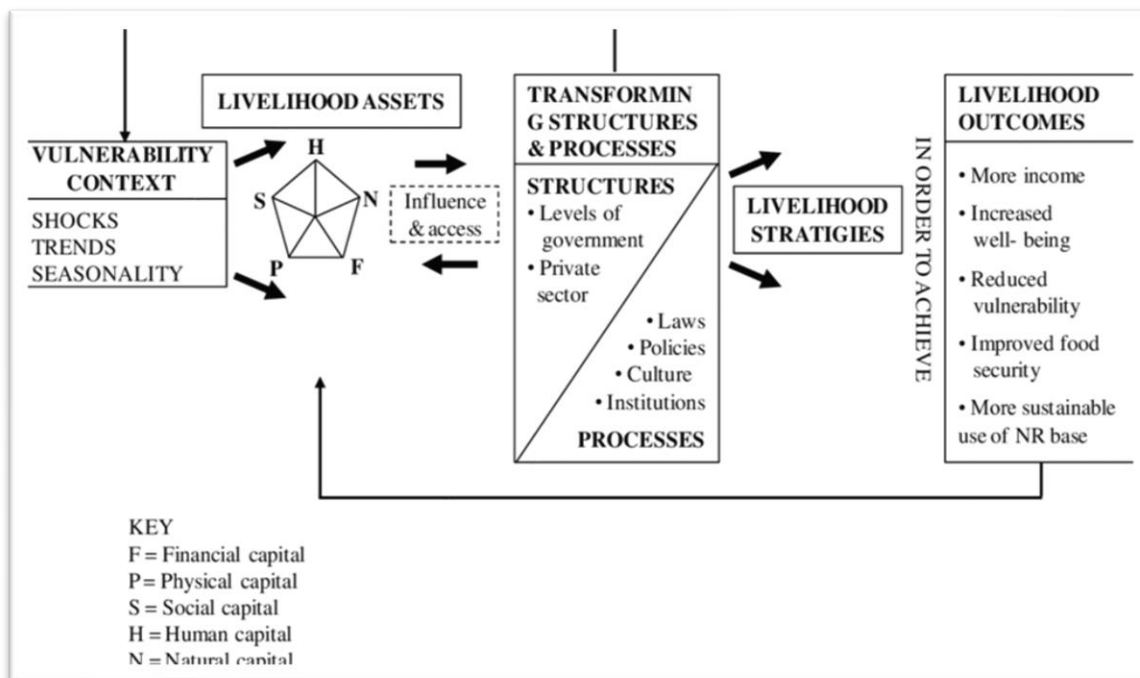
VULNERABILITY CONTEXT

SHOCKS
TRENDS
SEASONALITY

LIVELIHOOD ASSETS

H
S
N
P
F

Influence & access

TRANSFORMING STRUCTURES & PROCESSES

STRUCTURES
• Levels of government
• Private sector

• Laws
• Policies
• Culture
• Institutions

PROCESSES

LIVELIHOOD STRATIGIES

IN ORDER TO ACHIEVE

LIVELIHOOD OUTCOMES

• More income
• Increased well- being
• Reduced vulnerability
• Improved food security
• More sustainable use of NR base

KEY
F = Financial capital
P = Physical capital
S = Social capital
H = Human capital
N = Natural capital